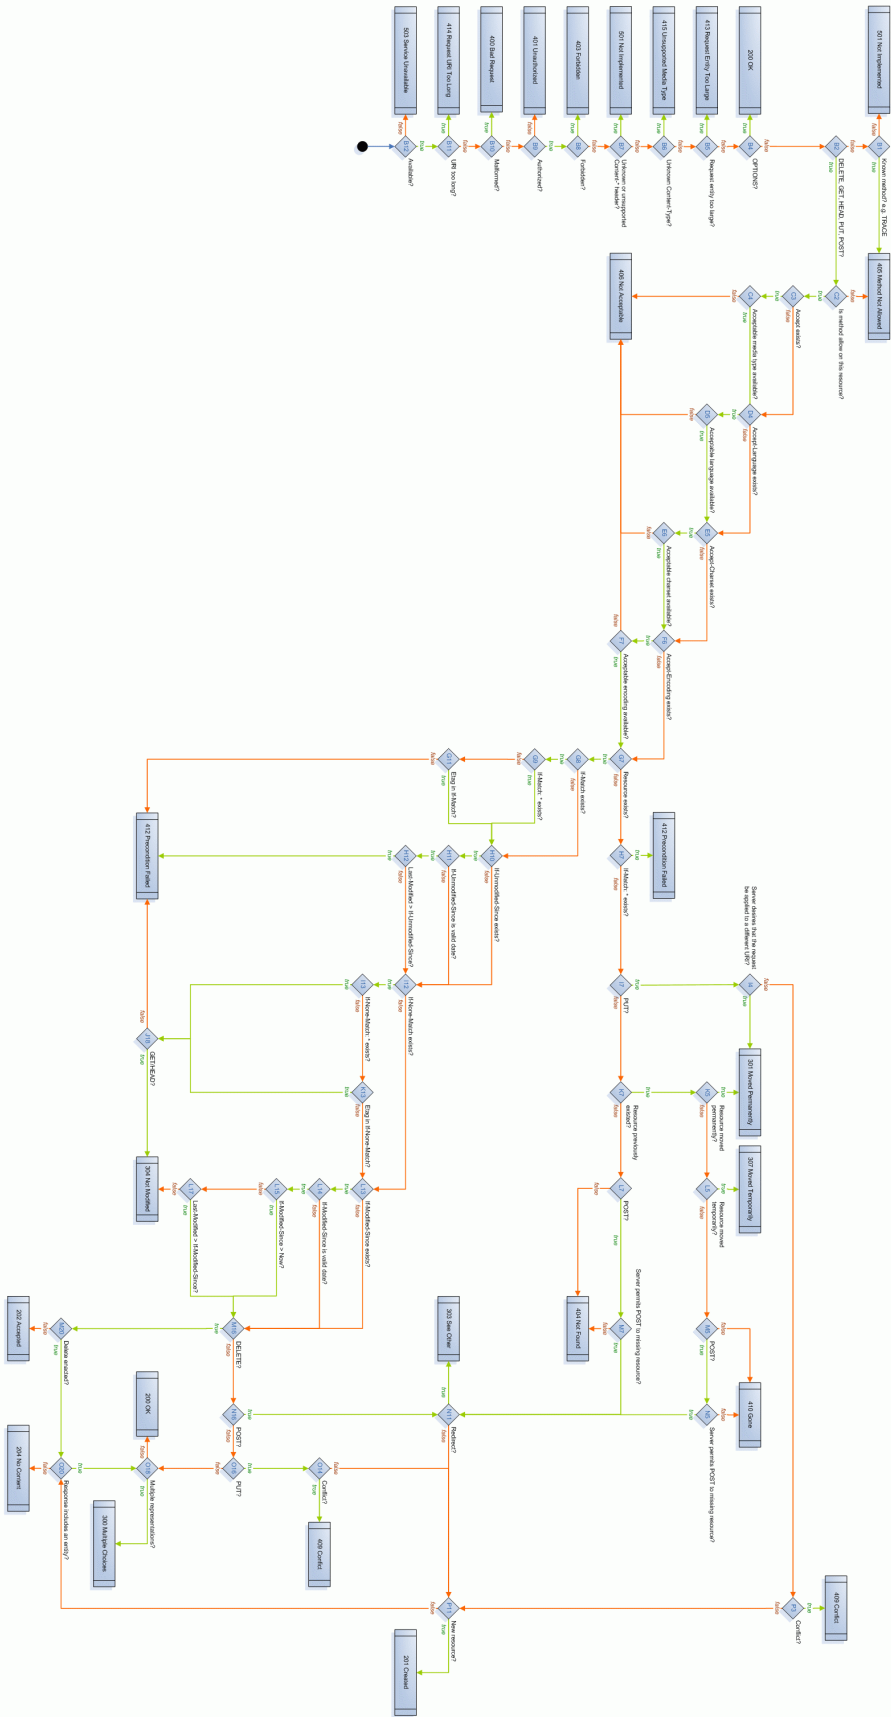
503 Service Unavailable
414 Request URI Too Long
400 Bad Request
401 Unauthorized
403 Forbidden
501 Not Implemented
415 Unsupported Media Type
413 Request Entity Too Large
200 OK
501 Not Implemented

B13 Available?
B12 Known method?
B11 URI too long?
B10 Malformed?
B9 Authorized?
B8 Forbidden?
B7 Unknown or unsupported Content-* header?
B6 Unknown Content-Type?
B5 Request entity too large?
B4 OPTIONS?
B3 DELETE, GET, HEAD, PUT, POST?
B1 Known method? e.g. TRACE

405 Method Not Allowed
C2 Is method allow on this resource?
C3 Accept exists?
C4 Acceptable media type available?
406 Not Acceptable
D4 Accept-Language exists?
D5 Acceptable language available?
E5 Accept-Charset exists?
E6 Acceptable charset available?
F6 Accept-Encoding exists?
F7 Acceptable encoding available?

G7 Resource exists?
G8 If-Match exists?
G9 If-Match: * exists?
G11 Etag in If-Match?
412 Precondition Failed
H7 If-Match: * exists?
412 Precondition Failed
H10 If-Unmodified-Since exists?
H11 If-Unmodified-Since is valid date?
H12 Last-Modified > If-Unmodified-Since?
I4 Server desires that the request be applied to a different URI?
I7 PUT?
I12 If-None-Match exists?
I13 If-None-Match: * exists?
J18 GET/HEAD?
K5 Resource moved permanently?
K7 Resource previously existed?
K13 Etag in If-None-Match?
301 Moved Permanently
307 Moved Temporarily
L5 Resource moved temporarily?
L7 POST?
L13 If-Modified-Since exists?
L14 If-Modified-Since is valid date?
L15 If-Modified-Since > Now?
L17 Last-Modified > If-Modified-Since?
304 Not Modified
404 Not Found
M5 POST?
M7 Server permits POST to missing resource?
M16 DELETE?
M20 Delete enacted?
202 Accepted
N5 Server permits POST to missing resource?
410 Gone
N11 Redirect?
N16 POST?
303 See Other
O14 Conflict?
O16 PUT?
O18 Multiple representations?
O20 Response includes an entity?
200 OK
300 Multiple Choices
409 Conflict
204 No Content
P3 Conflict?
409 Conflict
P11 New resource?
201 Created

true false